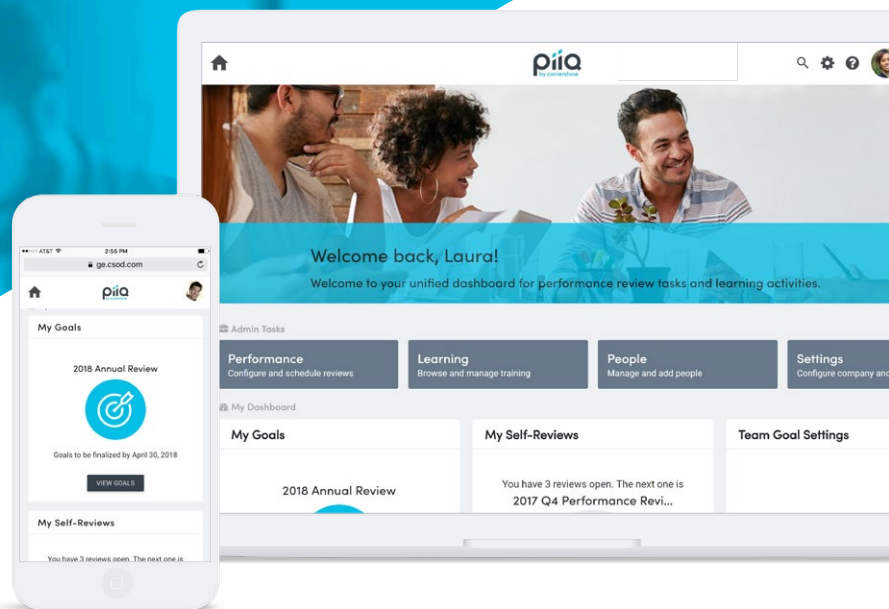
piiQ
by cornerstone

Welcome back, Laura!
Welcome to your unified dashboard for performance review tasks and learning activities.

Admin Tasks

Performance
Configure and schedule reviews

Learning
Browse and manage training

People
Manage and add people

Settings
Configure company and

My Dashboard

My Goals

2018 Annual Review

My Self-Reviews

You have 3 reviews open. The next one is
2017 Q4 Performance Revi...

Team Goal Settings

AT&T 2:55 PM
ge.csod.com

piiQ

My Goals

2018 Annual Review

Goals to be finalized by April 30, 2018

VIEW GOALS

My Self-Reviews

You have 3 reviews open. The next one is